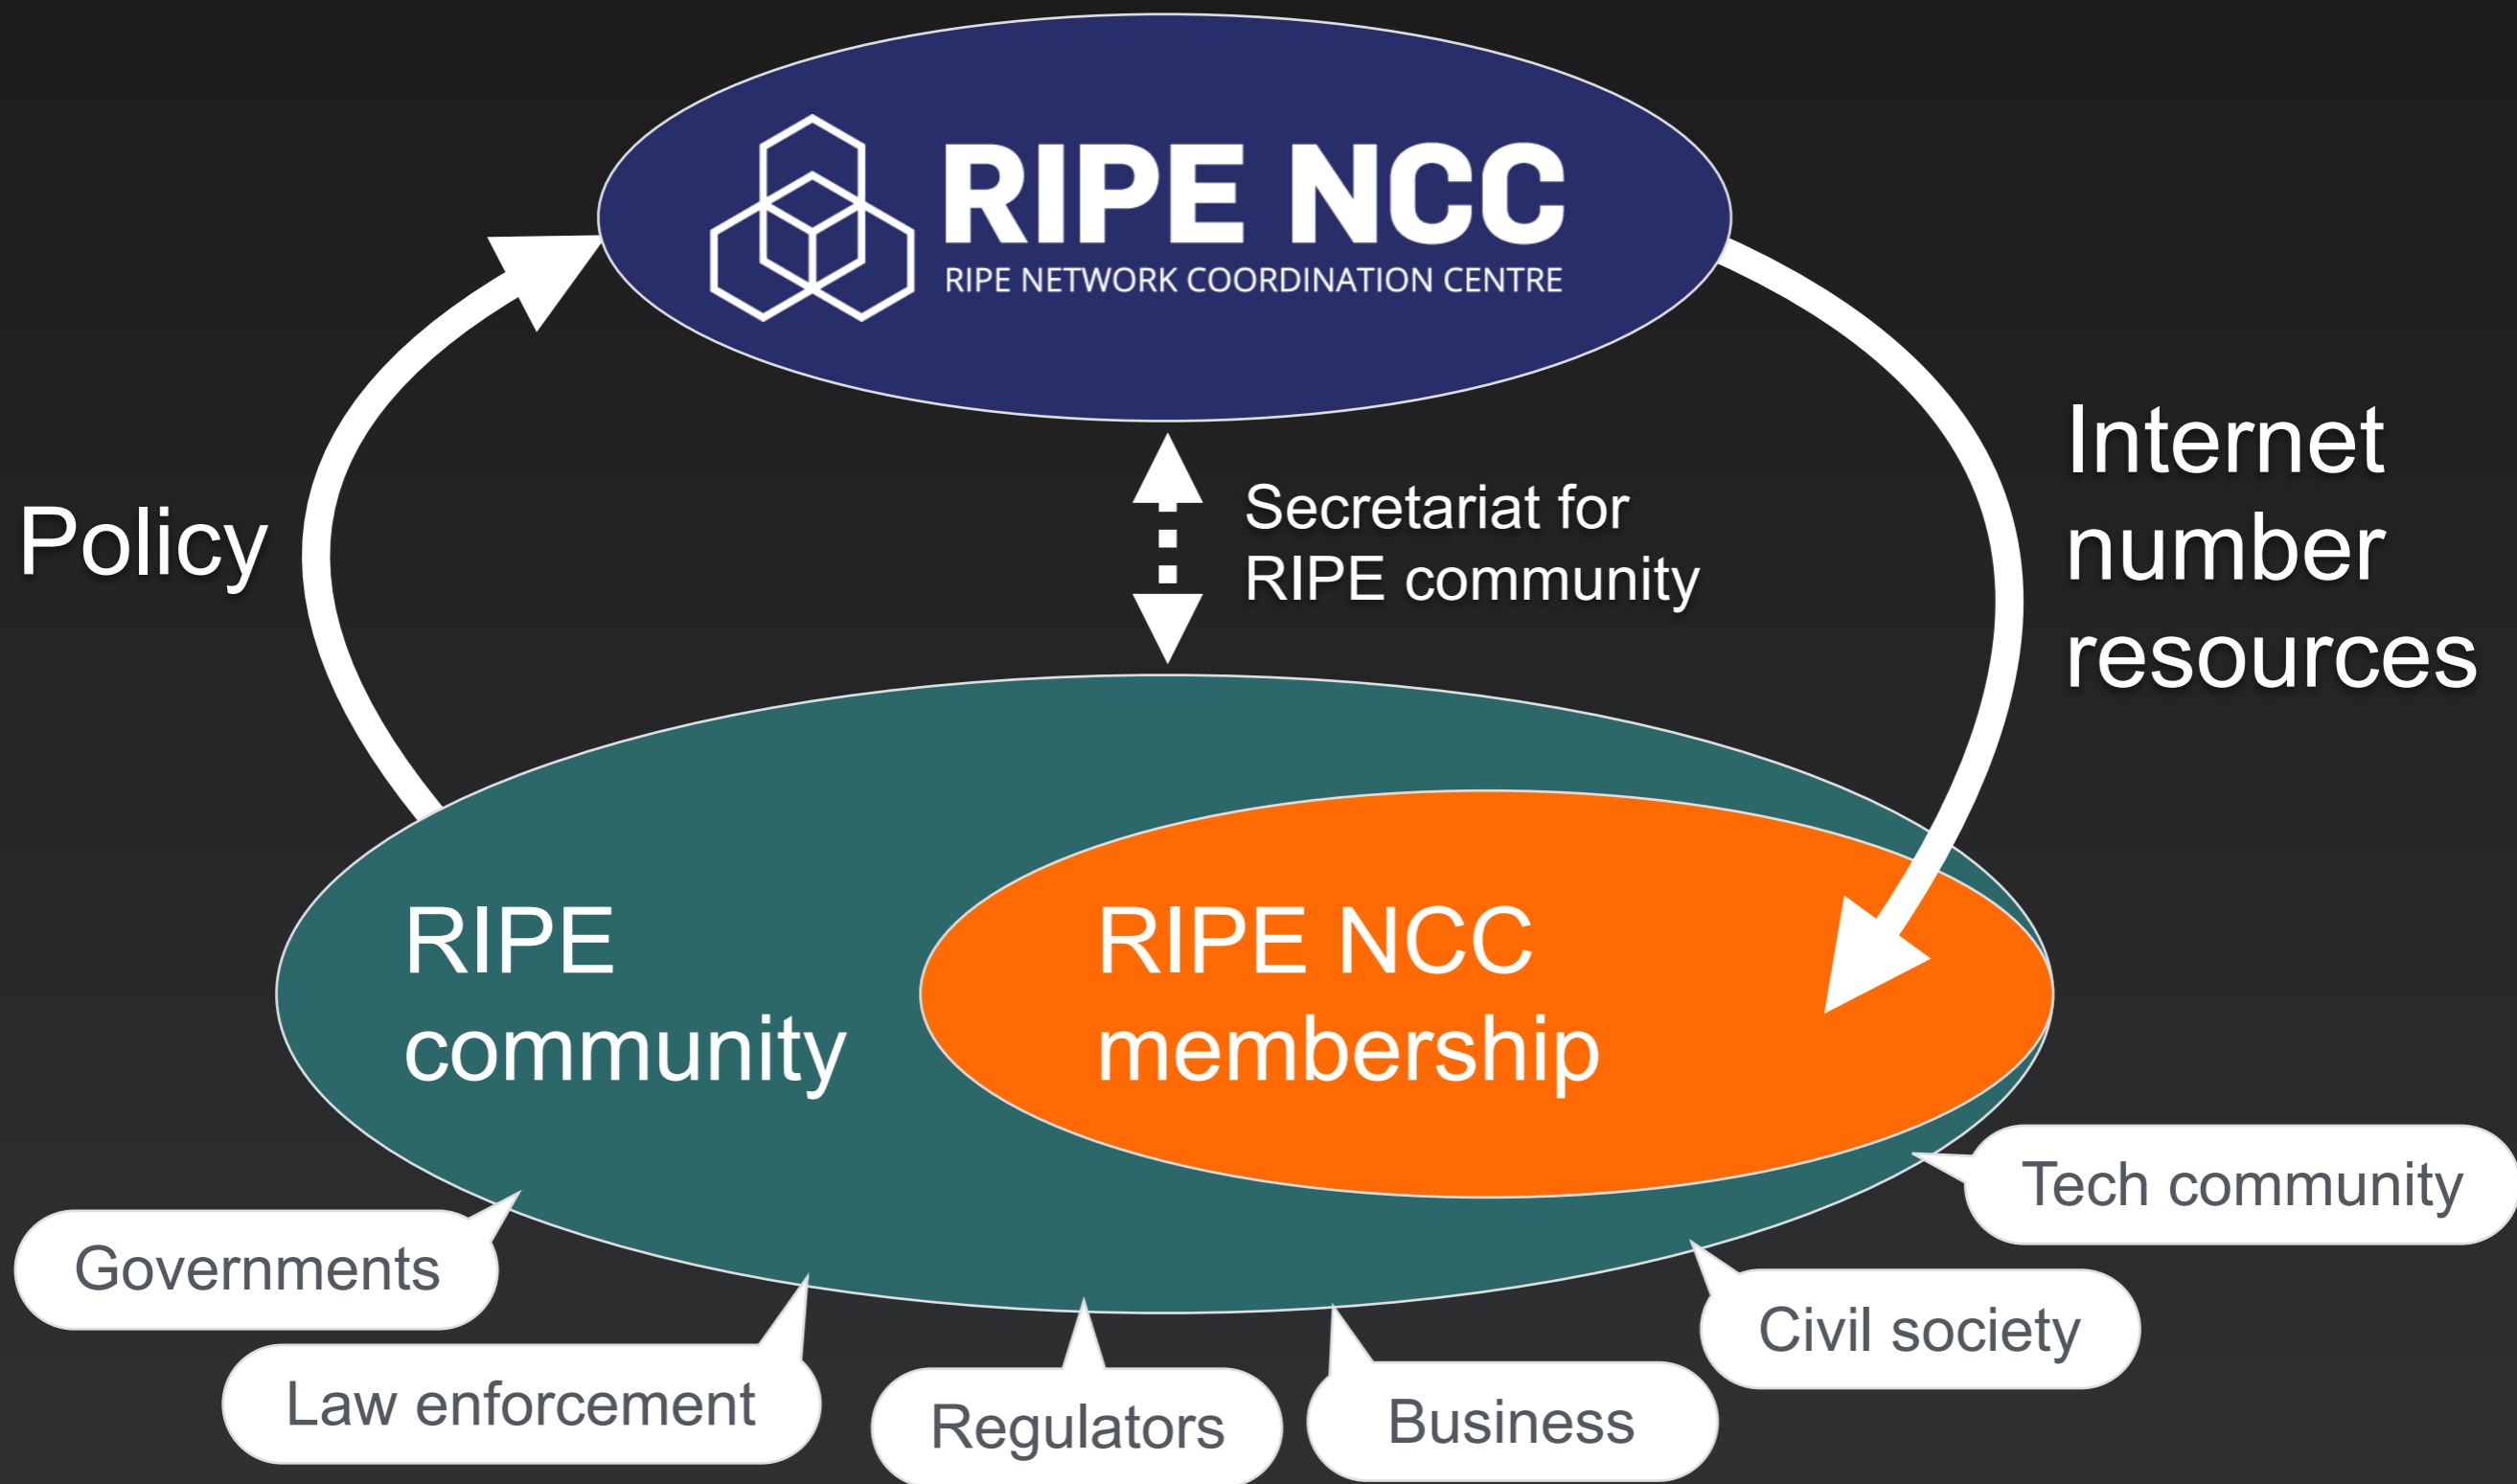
RIPE NCC
RIPE NETWORK COORDINATION CENTRE

Policy

Secretariat for RIPE community

Internet number resources

RIPE community

RIPE NCC membership

Tech community

Governments

Civil society

Law enforcement

Regulators

Business